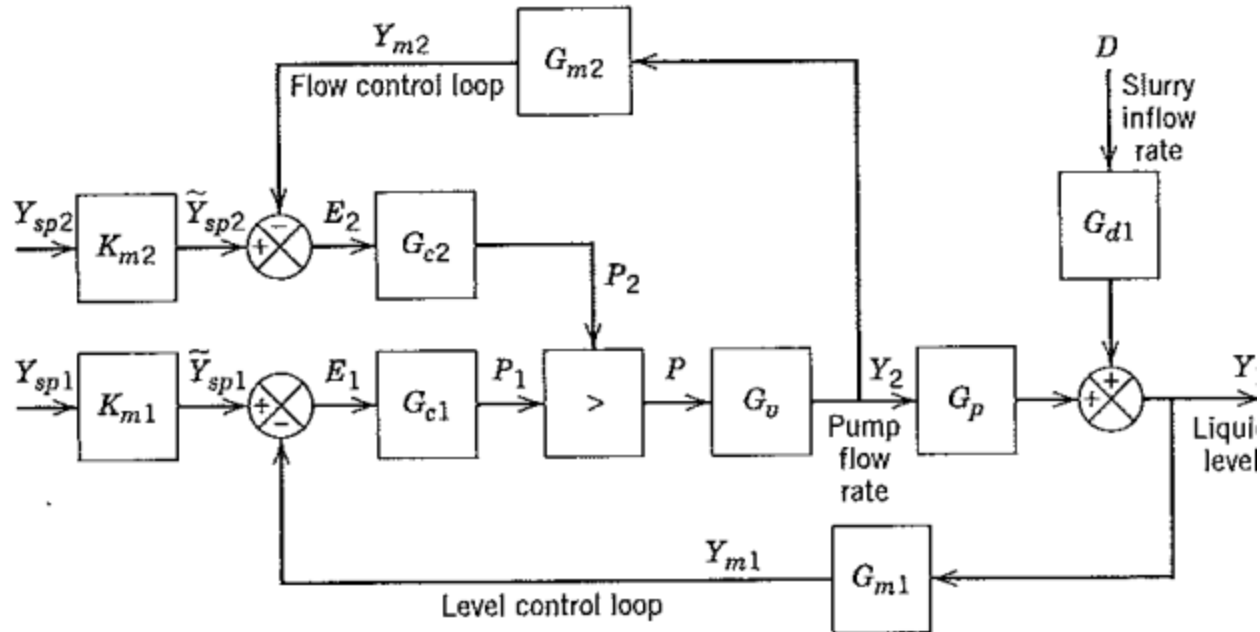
$Y_{m2}$
$G_{m2}$
Flow control loop
$D$
Slurry inflow rate
$Y_{sp2}$
$K_{m2}$
$\tilde{Y}_{sp2}$
+
−
$E_2$
$G_{c2}$
$G_{d1}$
$P_2$
$Y_{sp1}$
$K_{m1}$
$\tilde{Y}_{sp1}$
+
−
$E_1$
$G_{c1}$
$P_1$
>
$P$
$G_v$
$Y_2$
$G_p$
+
+
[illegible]
Pump flow rate
Liqui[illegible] level
$Y_{m1}$
$G_{m1}$
Level control loop